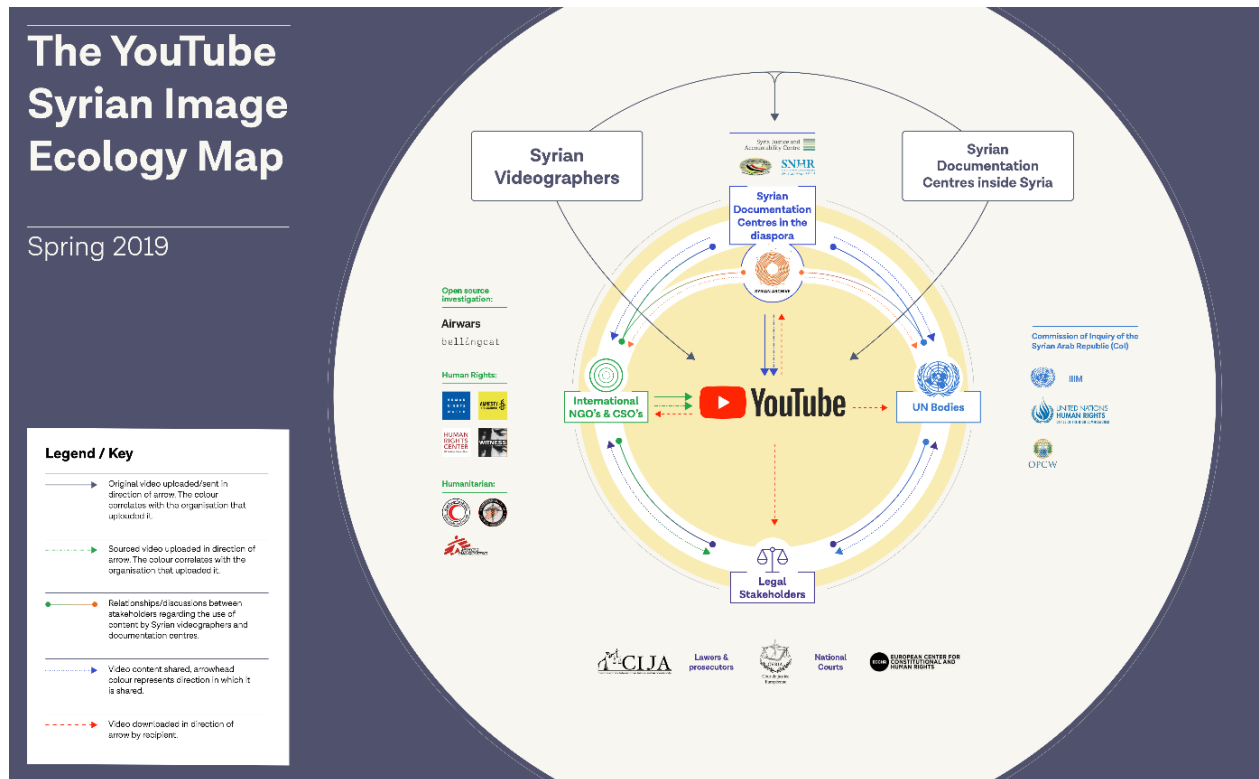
The YouTube Syrian Image Ecology Map

Spring 2019

Legend / Key

Original video uploaded/sent in direction of arrow. The colour correlates with the organisation that uploaded it.

Sourced video uploaded in direction of arrow. The colour correlates with the organisation that uploaded it.

Relationships/discussions between stakeholders regarding the use of content by Syrian videographers and documentation centres.

Video content shared, arrowhead colour represents direction in which it is shared.

Video downloaded in direction of arrow by recipient.

Syrian Videographers

Syria Justice and Accountability Centre

SNHR

Syrian Documentation Centres in the diaspora

Syrian Documentation Centres inside Syria

SYRIAN ARCHIVE

Open source investigation:

Airwars

bellingcat

Human Rights:

HUMAN RIGHTS WATCH

AMNESTY INTERNATIONAL

HUMAN RIGHTS CENTER

WITNESS

Humanitarian:

MÉDECINS SANS FRONTIÈRES

International NGO's & CSO's

YouTube

UN Bodies

Commission of Inquiry of the Syrian Arab Republic (CoI)

IIIM

UNITED NATIONS HUMAN RIGHTS

OPCW

Legal Stakeholders

CIJA

Lawyers & prosecutors

Cour pénale internationale

National Courts

ECCHR EUROPEAN CENTER FOR CONSTITUTIONAL AND HUMAN RIGHTS